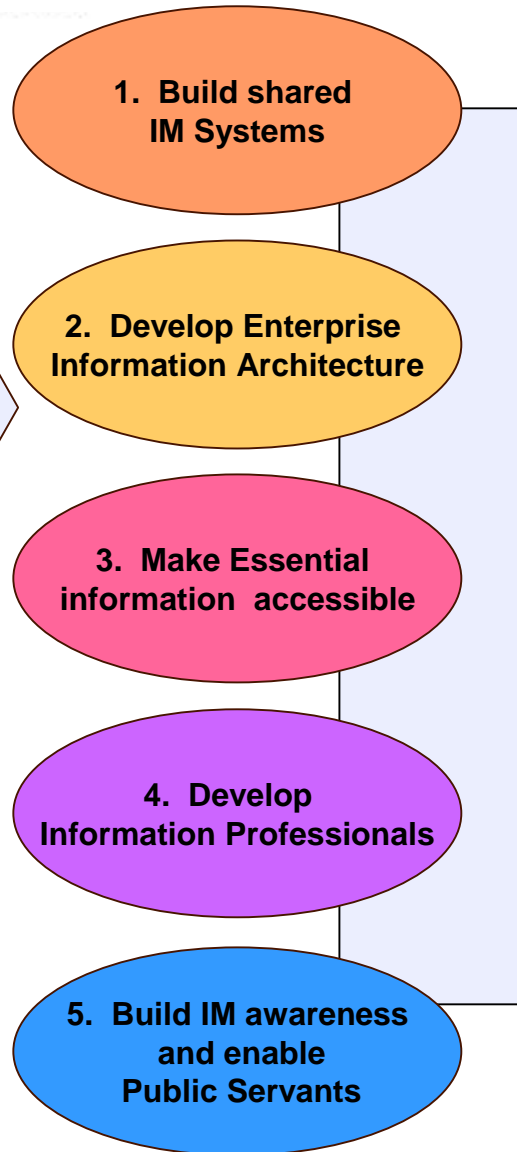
1. Build shared IM Systems

2. Develop Enterprise Information Architecture

3. Make Essential information accessible

4. Develop Information Professionals

5. Build IM awareness and enable Public Servants